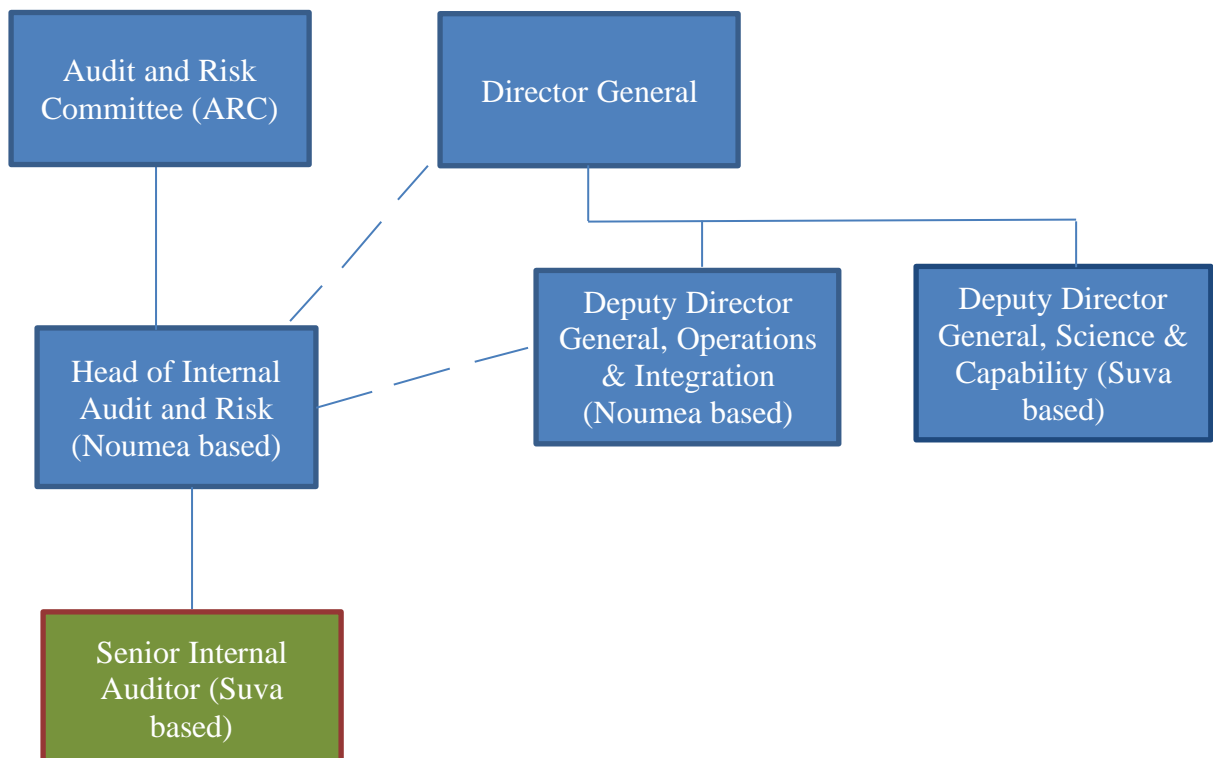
Audit and Risk Committee (ARC)

Director General

Head of Internal Audit and Risk (Noumea based)

Deputy Director General, Operations & Integration (Noumea based)

Deputy Director General, Science & Capability (Suva based)

Senior Internal Auditor (Suva based)